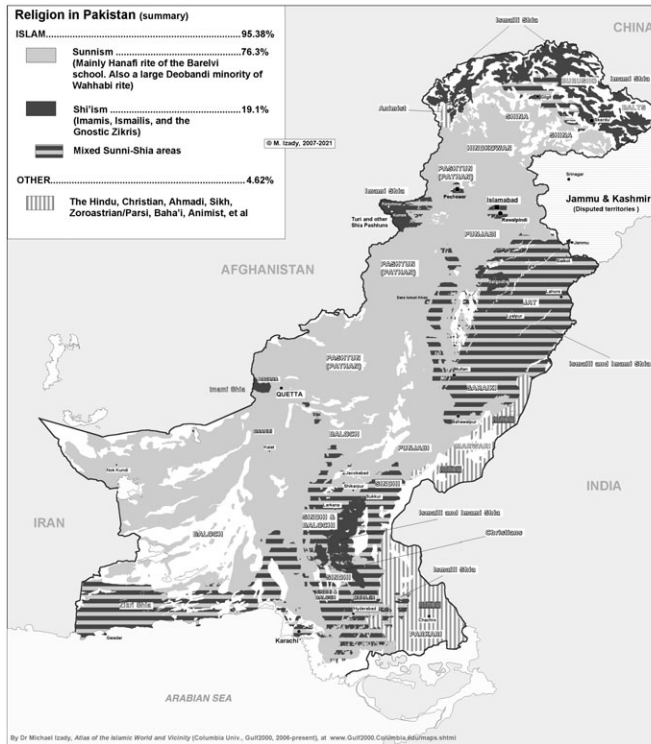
Religion in Pakistan (summary)

ISLAM........................................................95.38%

Sunnism ................................................76.3%
(Mainly Hanafi rite of the Barelvi school. Also a large Deobandi minority of Wahhabi rite)

Shi'ism ..................................................19.1%
(Imamis, Ismailis, and the Gnostic Zikris)

Mixed Sunni-Shia areas

© M. Izady, 2007-2021

OTHER........................................................4.62%

The Hindu, Christian, Ahmadi, Sikh, Zoroastrian/Parsi, Baha'i, Animist, et al

Ismaili Shia

CHINA

BURUSHO

Imami Shia

BALTI

Animist

SHINA

SHINA

HINDKOWAN

Srinagar

PASHTUN (PATHAN)

Peshawar

Islamabad

Rawalpindi

Jammu & Kashmir
(Disputed territories)

Imami Shia

Turi and other Shia Pashtuns

PUNJABI

Jammu

AFGHANISTAN

PASHTUN (PATHAN)

JAT

Lahore

PASHTUN (PATHAN)

Ismaili and Imami Shia

QUETTA

Imami Shia

SARAIKI

BALOCHI

PUNJABI

MARWARI

INDIA

SINDHI

IRAN

BALOCHI

SINDHI & BALOCHI

Ismaili and Imami Shia

Christians

Ismaili Shia

SINDHI

Zikri Shia

SINDHI

PARKARI

Karachi

ARABIAN SEA

By Dr Michael Izady, Atlas of the Islamic World and Vicinity (Columbia Univ., Gulf2000, 2006-present), at www.Gulf2000.Columbia.edu/maps.shtml